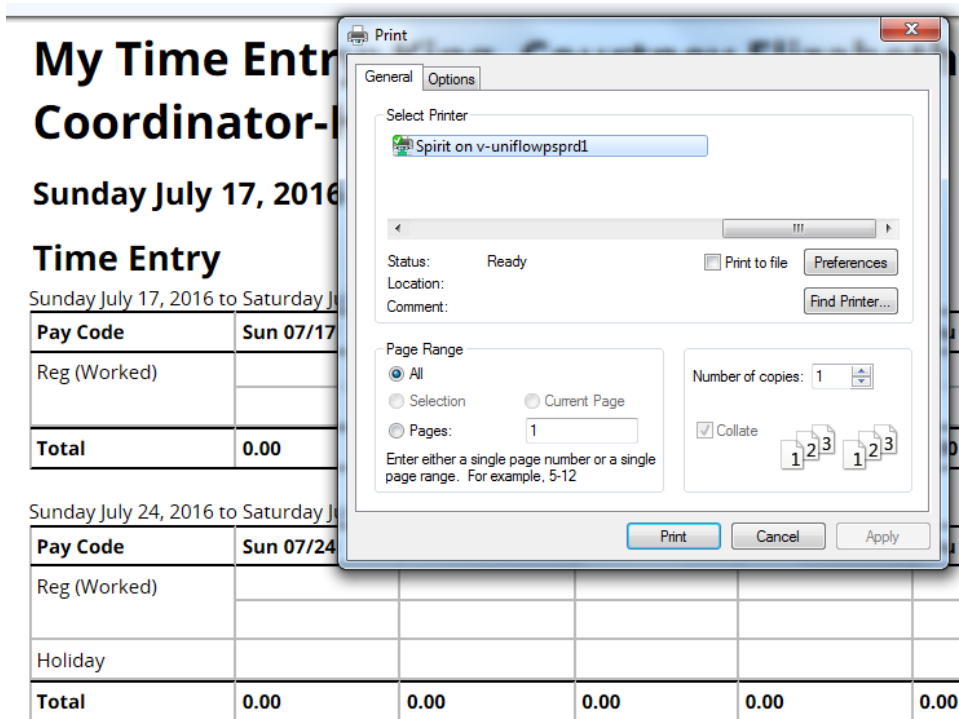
My Time Entr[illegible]

Coordinator-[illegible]

Sunday July 17, 2016

Time Entry

Sunday July 17, 2016 to Saturday J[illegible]

| Pay Code | Sun 07/17 |
|---|---|
| Reg (Worked) | |
| | |
| Total | 0.00 |

Sunday July 24, 2016 to Saturday J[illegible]

| Pay Code | Sun 07/24 | | | | |
|---|---|---|---|---|---|
| Reg (Worked) | | | | | |
| | | | | | |
| Holiday | | | | | |
| Total | 0.00 | 0.00 | 0.00 | 0.00 | 0.00 |

Print

General | Options

Select Printer

Spirit on v-uniflowpsprd1

Status: Ready

Location:

Comment:

Print to file

Preferences

Find Printer...

Page Range

All

Selection

Current Page

Pages: 1

Enter either a single page number or a single page range. For example, 5-12

Number of copies: 1

Collate

1 2 3 1 2 3

Print Cancel Apply